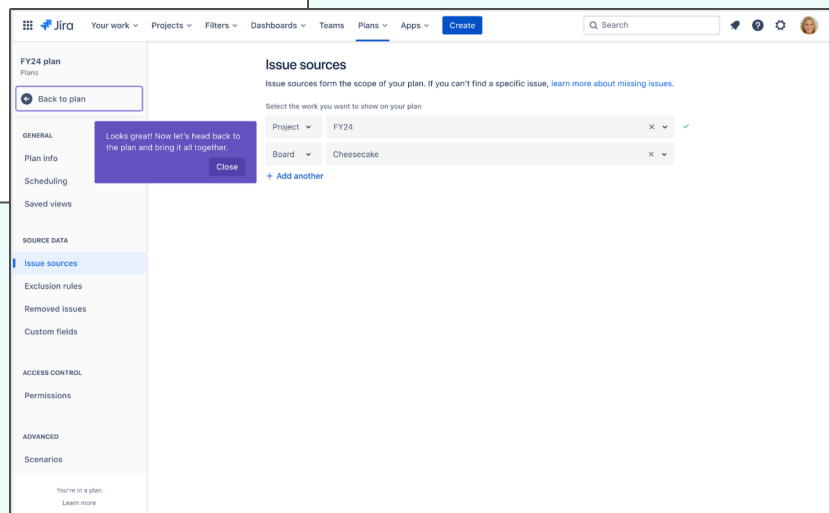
Jira Your work Projects Filters Dashboards Teams Plans Apps Create

Search

FY24 plan
Plans

Back to plan

GENERAL

Plan info

Scheduling

Saved views

SOURCE DATA

Issue sources

Exclusion rules

Removed issues

Custom fields

ACCESS CONTROL

Permissions

ADVANCED

Scenarios

You're in a plan
Learn more

Looks great! Now let's head back to the plan and bring it all together.

Close

Issue sources

Issue sources form the scope of your plan. If you can't find a specific issue, learn more about missing issues.

Select the work you want to show on your plan

| Project | FY24 |
|---|---|
| Board | Cheesecake |

+ Add another